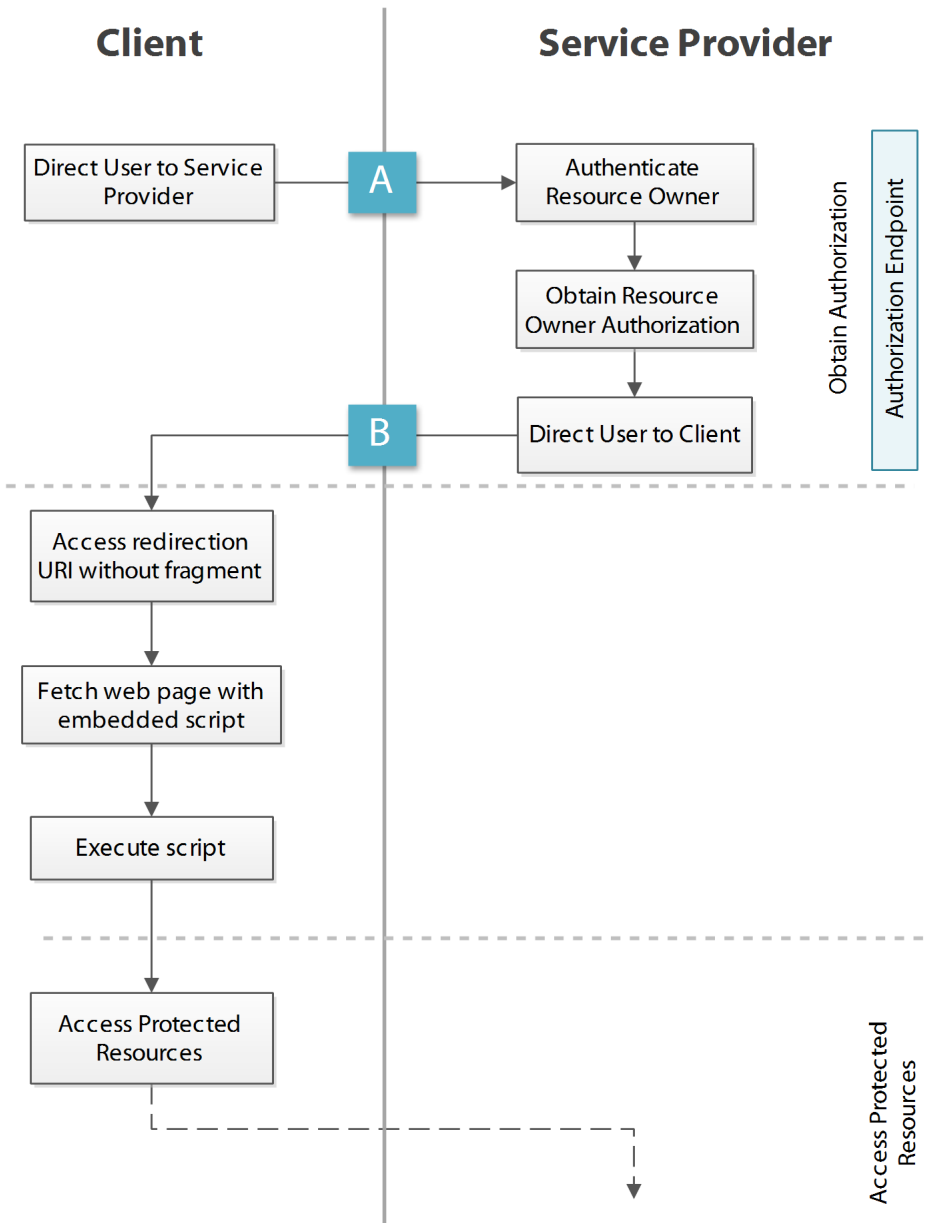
Client

Service Provider

Direct User to Service Provider

A

Authenticate Resource Owner

Obtain Resource Owner Authorization

B

Direct User to Client

Obtain Authorization

Authorization Endpoint

Access redirection URI without fragment

Fetch web page with embedded script

Execute script

Access Protected Resources

Access Protected Resources